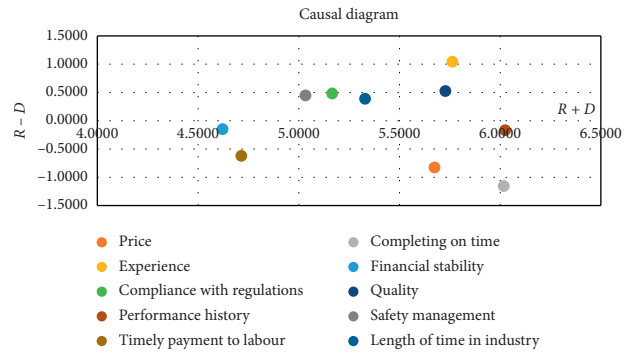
Causal diagram

1.5000
1.0000
0.5000
0.0000
-0.5000
-1.0000
-1.5000

$R-D$

4.0000
4.5000
5.0000
5.5000
6.0000
6.5000

$R+D$

Price
Experience
Compliance with regulations
Performance history
Timely payment to labour
Completing on time
Financial stability
Quality
Safety management
Length of time in industry